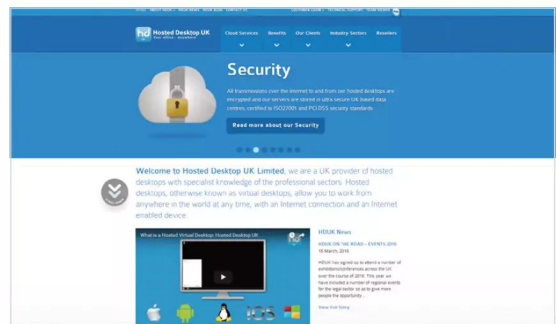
Hosted Desktop UK
Your office - anywhere

Cloud Services
Benefits
Our Clients
Industry Sectors
Resellers

Security

All transmissions over the internet to and from our hosted desktops are encrypted and our servers are stored in ultra secure UK based data centres, certified to ISO27001 and PCI DSS security standards.

Read more about our Security

Welcome to Hosted Desktop UK Limited, we are a UK provider of hosted desktops with specialist knowledge of the professional sectors. Hosted desktops, otherwise known as virtual desktops, allow you to work from anywhere in the world at any time, with an Internet connection and an Internet enabled device.

What is a Hosted Virtual Desktop: Hosted Desktop UK

HDUK News

HDUK ON THE ROAD – EVENTS 2016
18 March, 2016

HDUK has signed up to attend a number of exhibitions/conferences across the UK over the course of 2016. This year we have included a number of regional events for the legal sector so as to give more people the opportunity...

View full Story